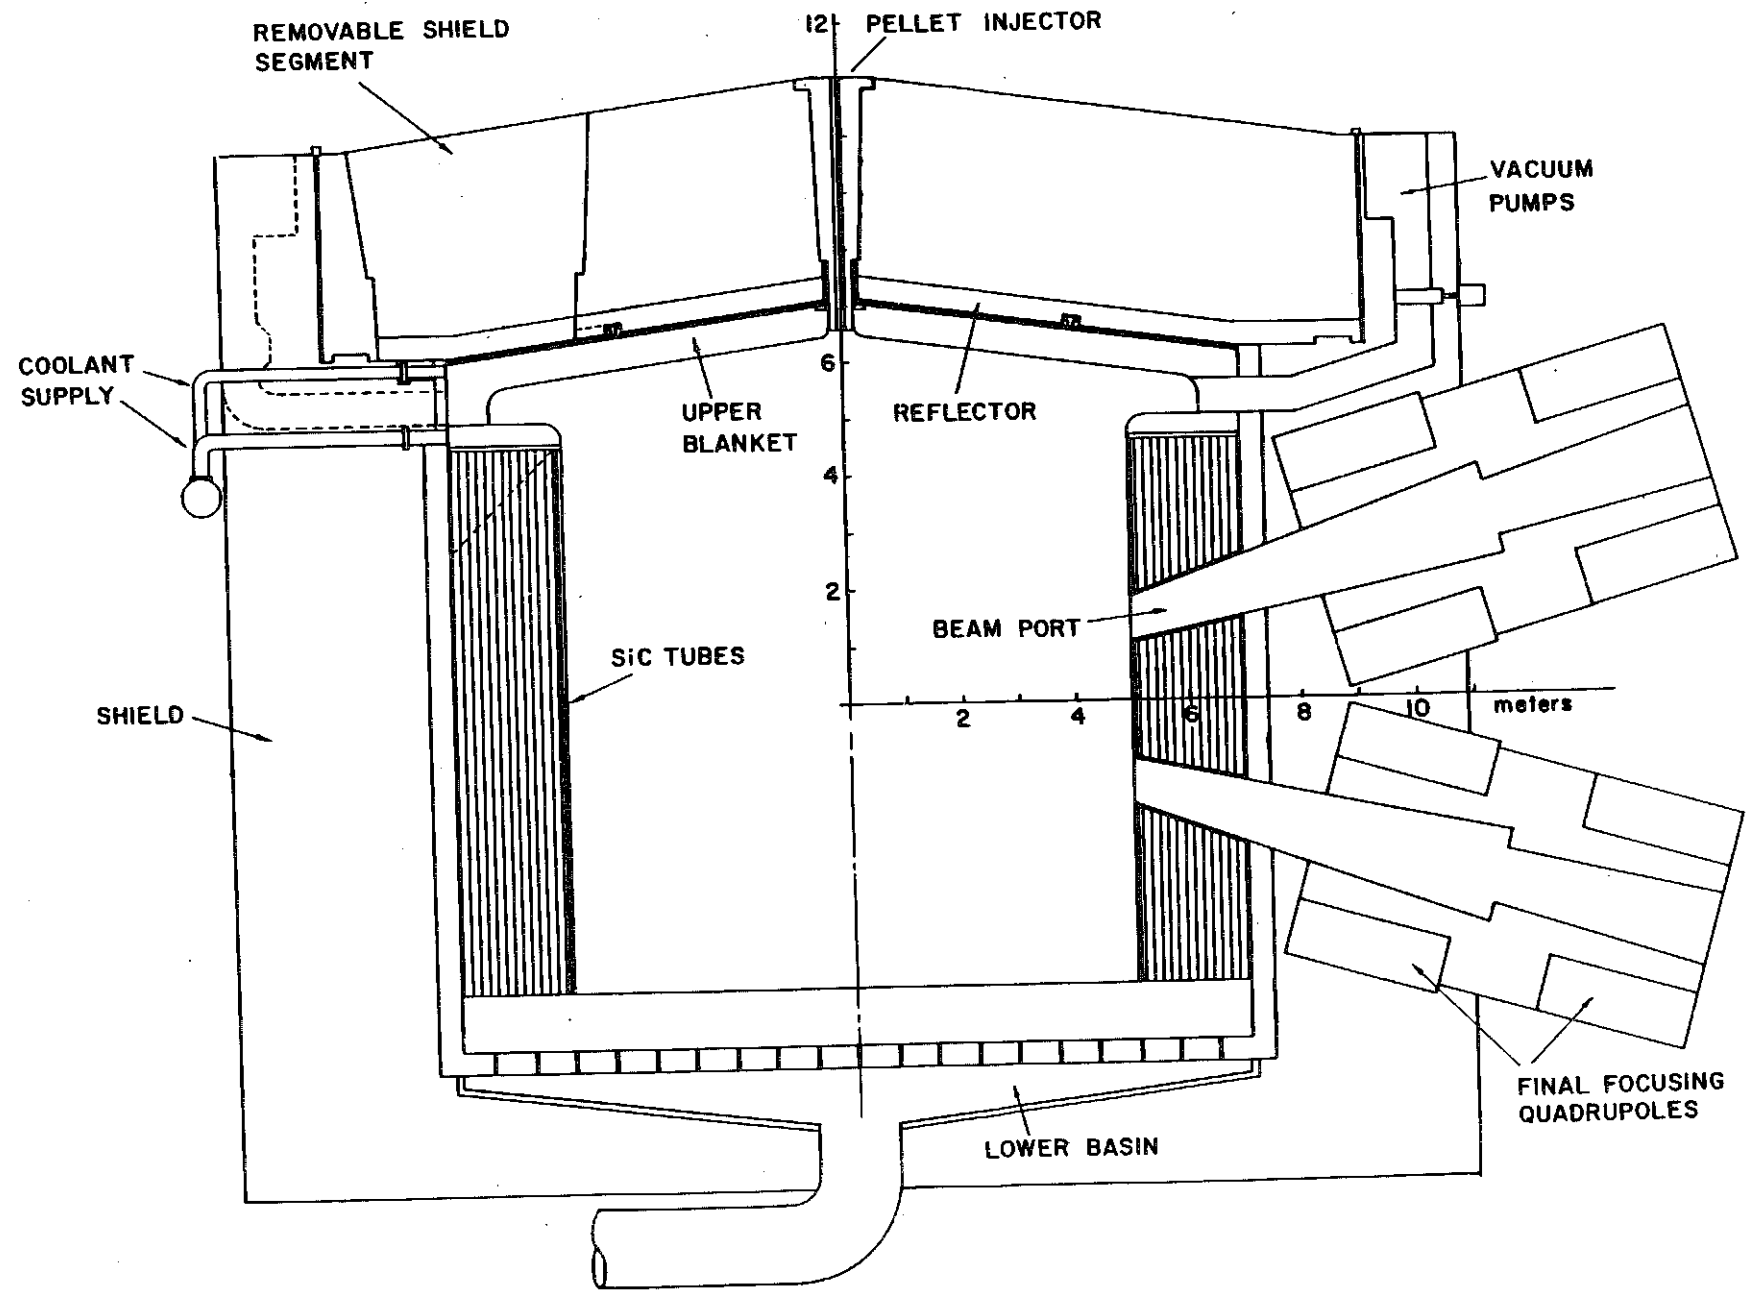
REMOVABLE SHIELD SEGMENT

12 PELLET INJECTOR

VACUUM PUMPS

COOLANT SUPPLY

6

UPPER BLANKET

REFLECTOR

4

2

BEAM PORT

SiC TUBES

SHIELD

2

4

6

8

10

meters

FINAL FOCUSING QUADRUPOLES

LOWER BASIN